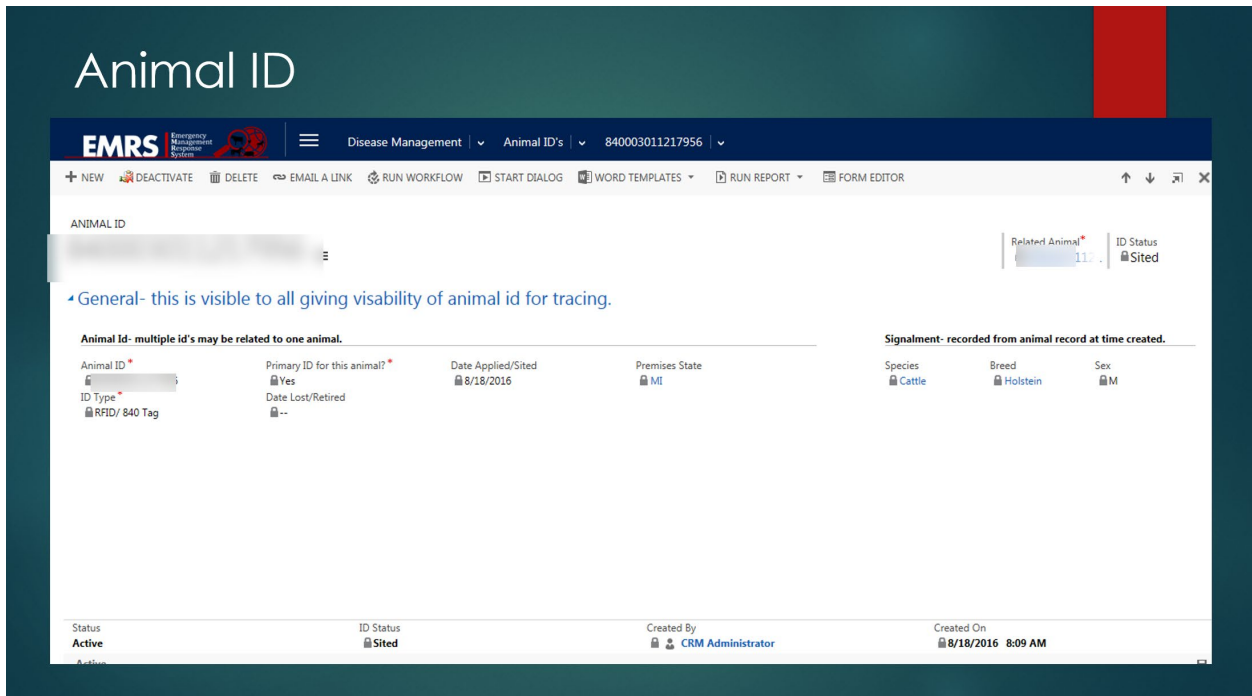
Animal ID

EMRS Emergency Management Response System

Disease Management | Animal ID's | 840003011217956

+ NEW DEACTIVATE DELETE EMAIL A LINK RUN WORKFLOW START DIALOG WORD TEMPLATES RUN REPORT FORM EDITOR

ANIMAL ID
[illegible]

Related Animal*
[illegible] 11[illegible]

ID Status
Sited

General- this is visible to all giving visability of animal id for tracing.

Animal Id- multiple id's may be related to one animal.

Animal ID*
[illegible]

ID Type*
RFID/ 840 Tag

Primary ID for this animal?*
Yes

Date Lost/Retired
--

Date Applied/Sited
8/18/2016

Premises State
MI

Signalment- recorded from animal record at time created.

Species
Cattle

Breed
Holstein

Sex
M

Status
Active

ID Status
Sited

Created By
CRM Administrator

Created On
8/18/2016 8:09 AM

Active